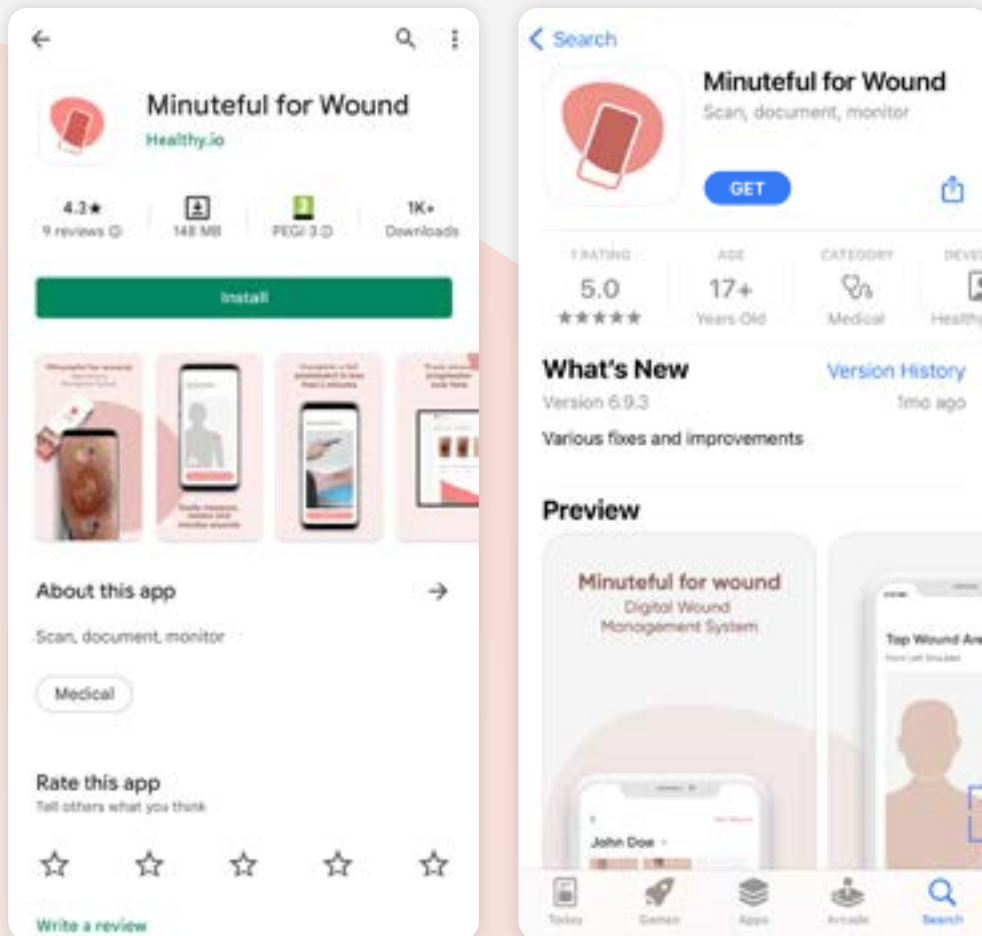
Minuteful for Wound
Healthy.io

4.3★
9 reviews
148 MB
PEGI 3
1K+
Downloads

Install

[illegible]

About this app →

Scan, document, monitor

Medical

Rate this app
Tell others what you think

☆ ☆ ☆ ☆ ☆

Write a review

< Search

Minuteful for Wound
Scan, document, monitor

GET

1 RATING
5.0
★★★★★

AGE
17+
Years Old

CATEGORY
Medical

DEVEL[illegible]
Healthy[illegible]

What's New
Version History
Version 6.9.3
1mo ago

Various fixes and improvements

Preview

Minuteful for wound
Digital Wound
Management System

John Doe

Top Wound Ar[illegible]

Today
Games
Apps
Arcade
Search